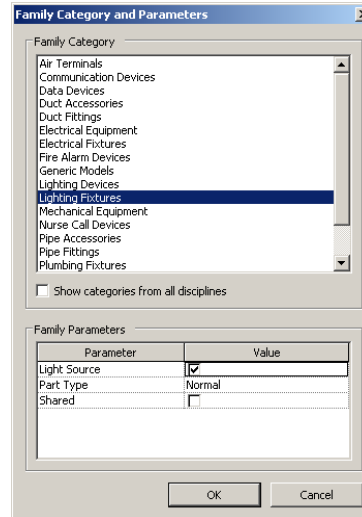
Family Category and Parameters

Family Category

Air Terminals
Communication Devices
Data Devices
Duct Accessories
Duct Fittings
Electrical Equipment
Electrical Fixtures
Fire Alarm Devices
Generic Models
Lighting Devices
Lighting Fixtures
Mechanical Equipment
Nurse Call Devices
Pipe Accessories
Pipe Fittings
Plumbing Fixtures

Show categories from all disciplines

Family Parameters

| Parameter | Value |
|---|---|
| Light Source | ☑ |
| Part Type | Normal |
| Shared | ☐ |

OK

Cancel